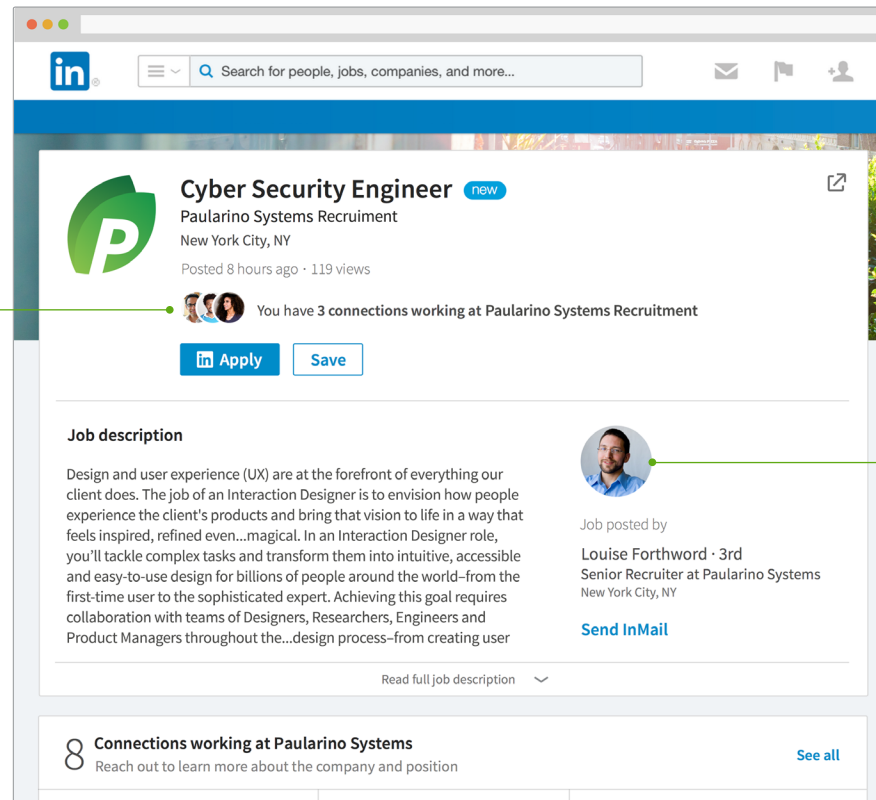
in

Search for people, jobs, companies, and more...

Cyber Security Engineer new

Paularino Systems Recruiment

New York City, NY

Posted 8 hours ago · 119 views

You have 3 connections working at Paularino Systems Recruitment

Apply

Save

Job description

Design and user experience (UX) are at the forefront of everything our client does. The job of an Interaction Designer is to envision how people experience the client's products and bring that vision to life in a way that feels inspired, refined even...magical. In an Interaction Designer role, you'll tackle complex tasks and transform them into intuitive, accessible and easy-to-use design for billions of people around the world–from the first-time user to the sophisticated expert. Achieving this goal requires collaboration with teams of Designers, Researchers, Engineers and Product Managers throughout the...design process–from creating user

Job posted by

Louise Forthword · 3rd

Senior Recruiter at Paularino Systems

New York City, NY

Send InMail

Read full job description

8 Connections working at Paularino Systems

Reach out to learn more about the company and position

See all